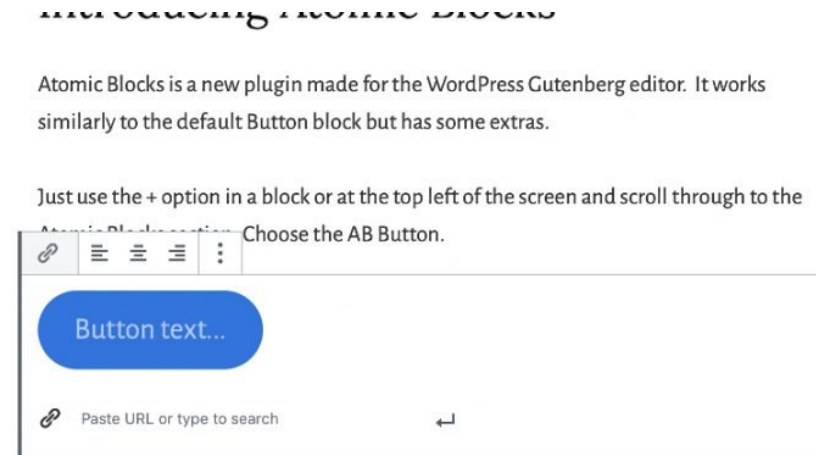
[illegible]

Atomic Blocks is a new plugin made for the WordPress Gutenberg editor. It works similarly to the default Button block but has some extras.

Just use the + option in a block or at the top left of the screen and scroll through to the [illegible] Choose the AB Button.

Button text...

Paste URL or type to search